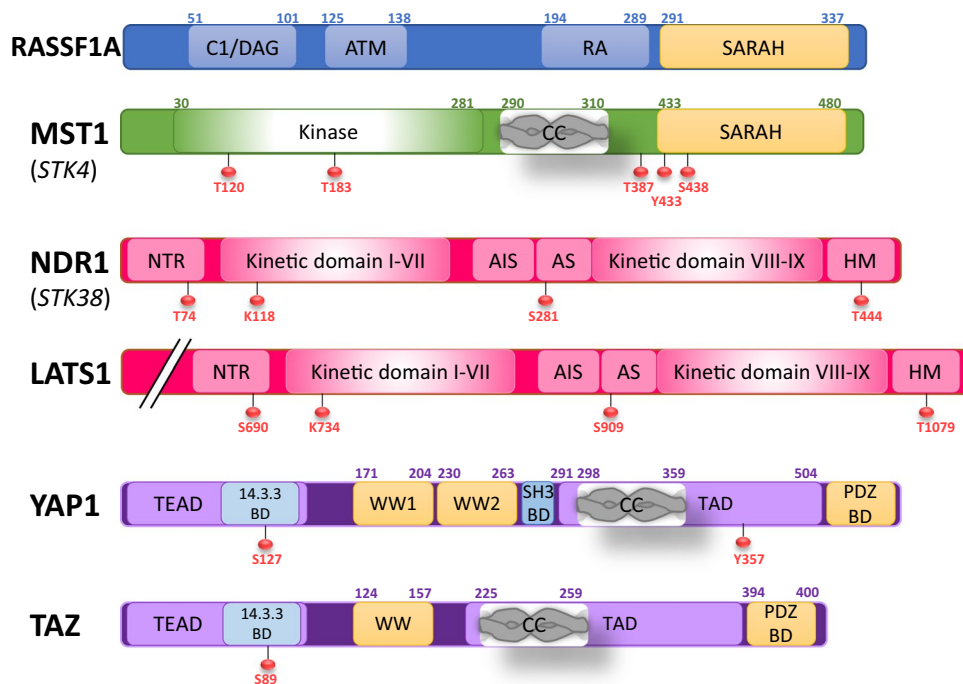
RASSF1A
51 101 125 138 194 289 291 337
C1/DAG ATM RA SARAH

MST1
(STK4)
30 281 290 310 433 480
Kinase CC SARAH
T120 T183 T387 Y433 S438

NDR1
(STK38)
NTR Kinetic domain I-VII AIS AS Kinetic domain VIII-IX HM
T74 K118 S281 T444

LATS1
NTR Kinetic domain I-VII AIS AS Kinetic domain VIII-IX HM
S690 K734 S909 T1079

YAP1
171 204 230 263 291 298 359 504
TEAD 14.3.3 BD WW1 WW2 SH3 BD CC TAD PDZ BD
S127 Y357

TAZ
124 157 225 259 394 400
TEAD 14.3.3 BD WW CC TAD PDZ BD
S89